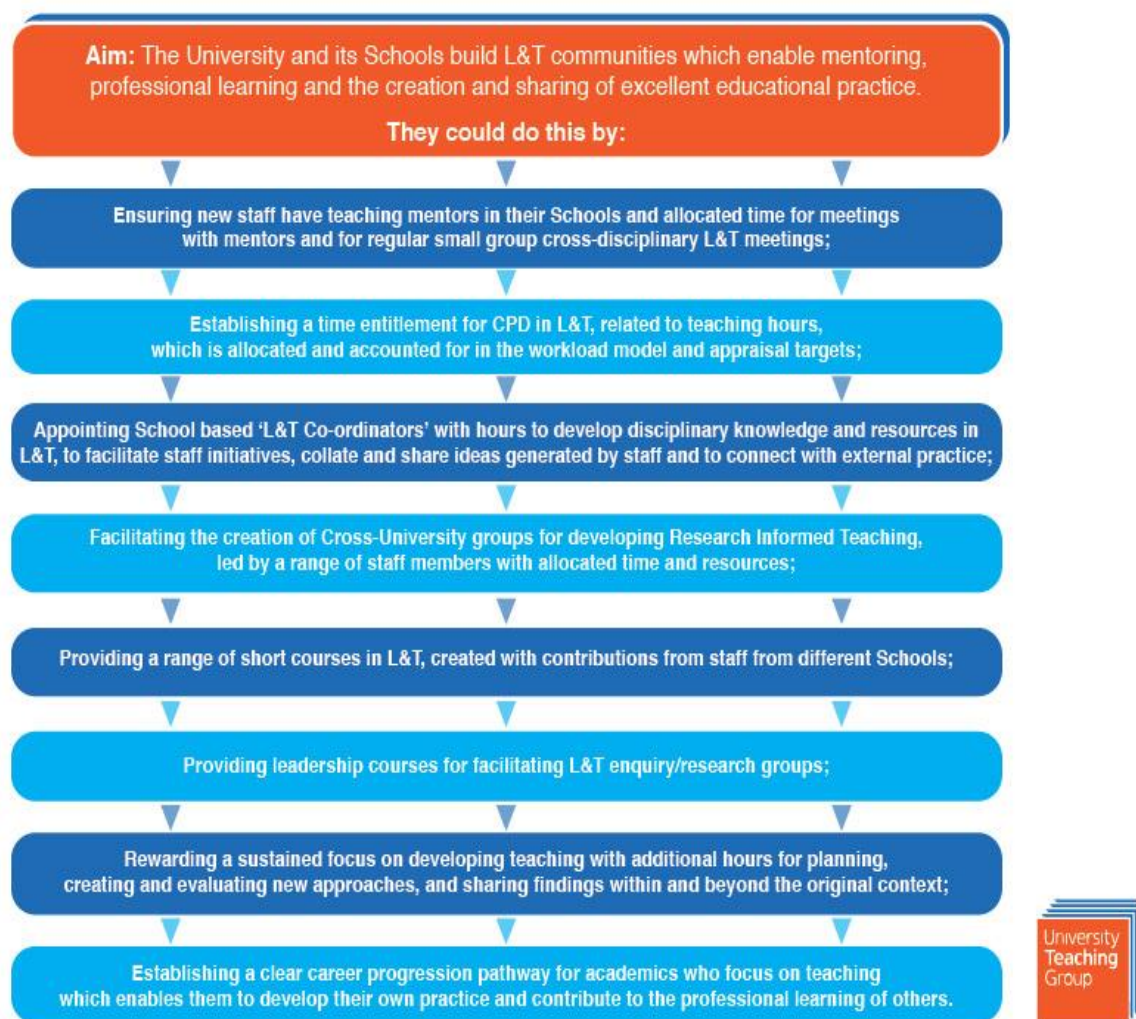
**Aim:** The University and its Schools build L&T communities which enable mentoring, professional learning and the creation and sharing of excellent educational practice.

**They could do this by:**

Ensuring new staff have teaching mentors in their Schools and allocated time for meetings with mentors and for regular small group cross-disciplinary L&T meetings;

Establishing a time entitlement for CPD in L&T, related to teaching hours, which is allocated and accounted for in the workload model and appraisal targets;

Appointing School based 'L&T Co-ordinators' with hours to develop disciplinary knowledge and resources in L&T, to facilitate staff initiatives, collate and share ideas generated by staff and to connect with external practice;

Facilitating the creation of Cross-University groups for developing Research Informed Teaching, led by a range of staff members with allocated time and resources;

Providing a range of short courses in L&T, created with contributions from staff from different Schools;

Providing leadership courses for facilitating L&T enquiry/research groups;

Rewarding a sustained focus on developing teaching with additional hours for planning, creating and evaluating new approaches, and sharing findings within and beyond the original context;

Establishing a clear career progression pathway for academics who focus on teaching which enables them to develop their own practice and contribute to the professional learning of others.

University Teaching Group